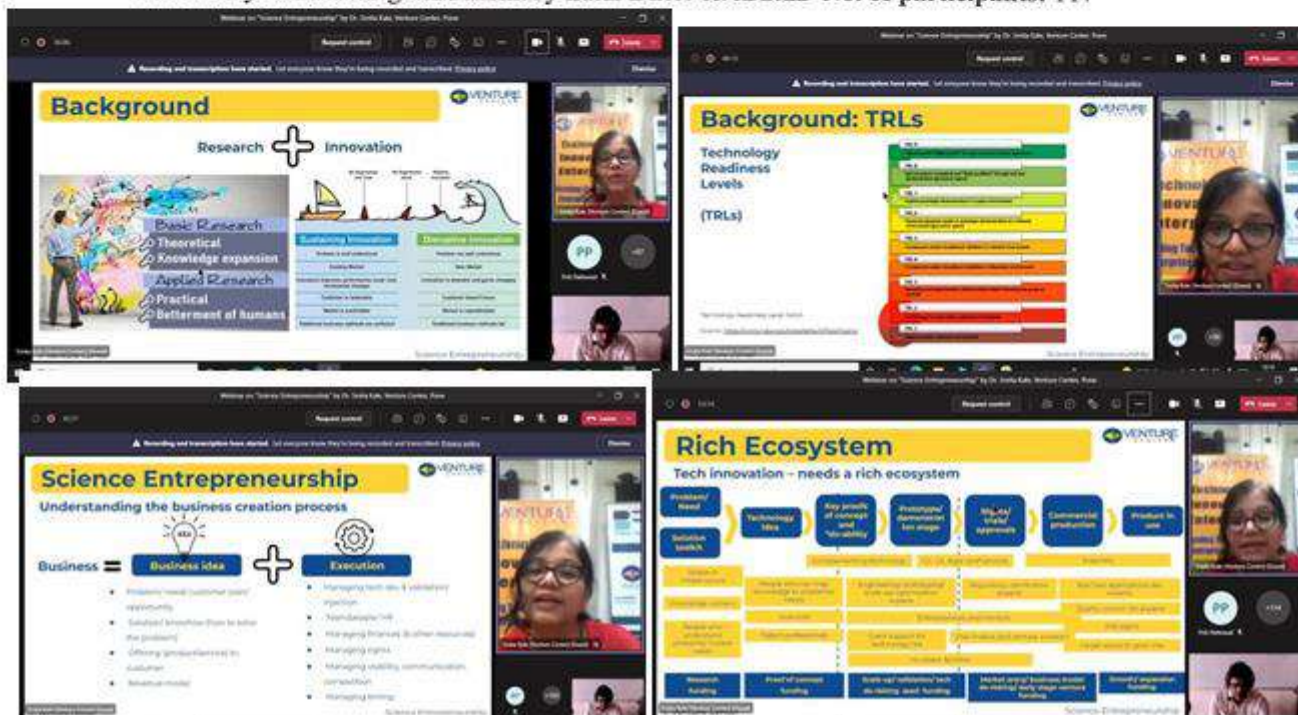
Webinar on "Science Entrepreneurship" by Dr. Smita Kale, Venture Center, Pune

Request control

Leave

Recording and transcription have started. Let everyone know they're being recorded and transcribed. Privacy policy

Dismiss

Background

VENTURE

Research Innovation

Basic Research
Theoretical
Knowledge expansion
Applied Research
Practical
Betterment of humans

Sustaining Innovation

Disruptive Innovation

Science Entrepreneurship

PP

Background: TRLs

Technology Readiness Levels

(TRLs)

Science Entrepreneurship

Science Entrepreneurship

Understanding the business creation process

Business = Business idea + Execution

Rich Ecosystem

Tech innovation – needs a rich ecosystem

Problem/ Need

Solution toolkit

Technology idea

Key proofs of concept and "de-risking"

Prototype/ demonstration stage

Mfg. etc/ trials/ approvals

Commercial production

Product in use

Research funding

Proof of concept funding

Scale-up/ validation/ tech de-risking seed funding

Market entry/ business model de-risking/ early stage venture funding

Growth/ expansion funding

PP

Science Entrepreneurship